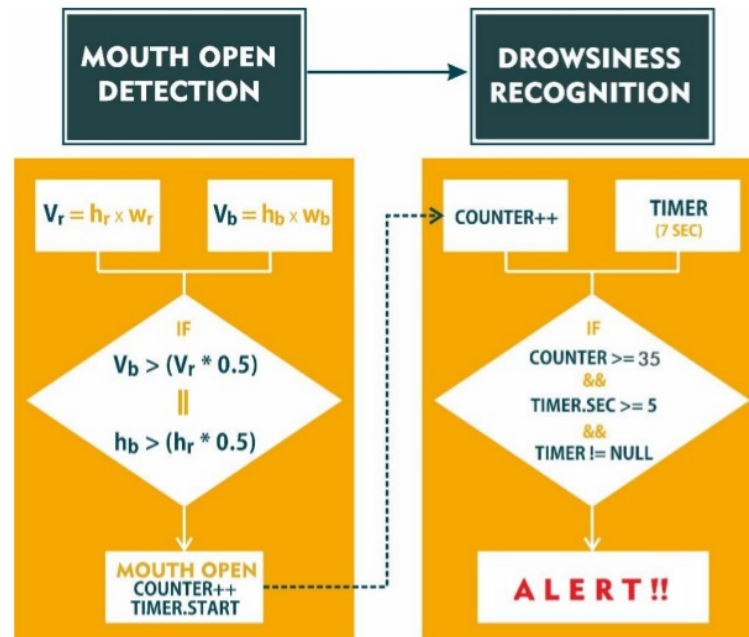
MOUTH OPEN DETECTION

DROWSINESS RECOGNITION

$V_r = h_r \times w_r$

$V_b = h_b \times w_b$

IF
$V_b > (V_r * 0.5)$
||
$h_b > (h_r * 0.5)$

MOUTH OPEN
COUNTER++
TIMER.START

COUNTER++

TIMER
(7 SEC)

IF
COUNTER >= 35
&&
TIMER.SEC >= 5
&&
TIMER != NULL

ALERT!!